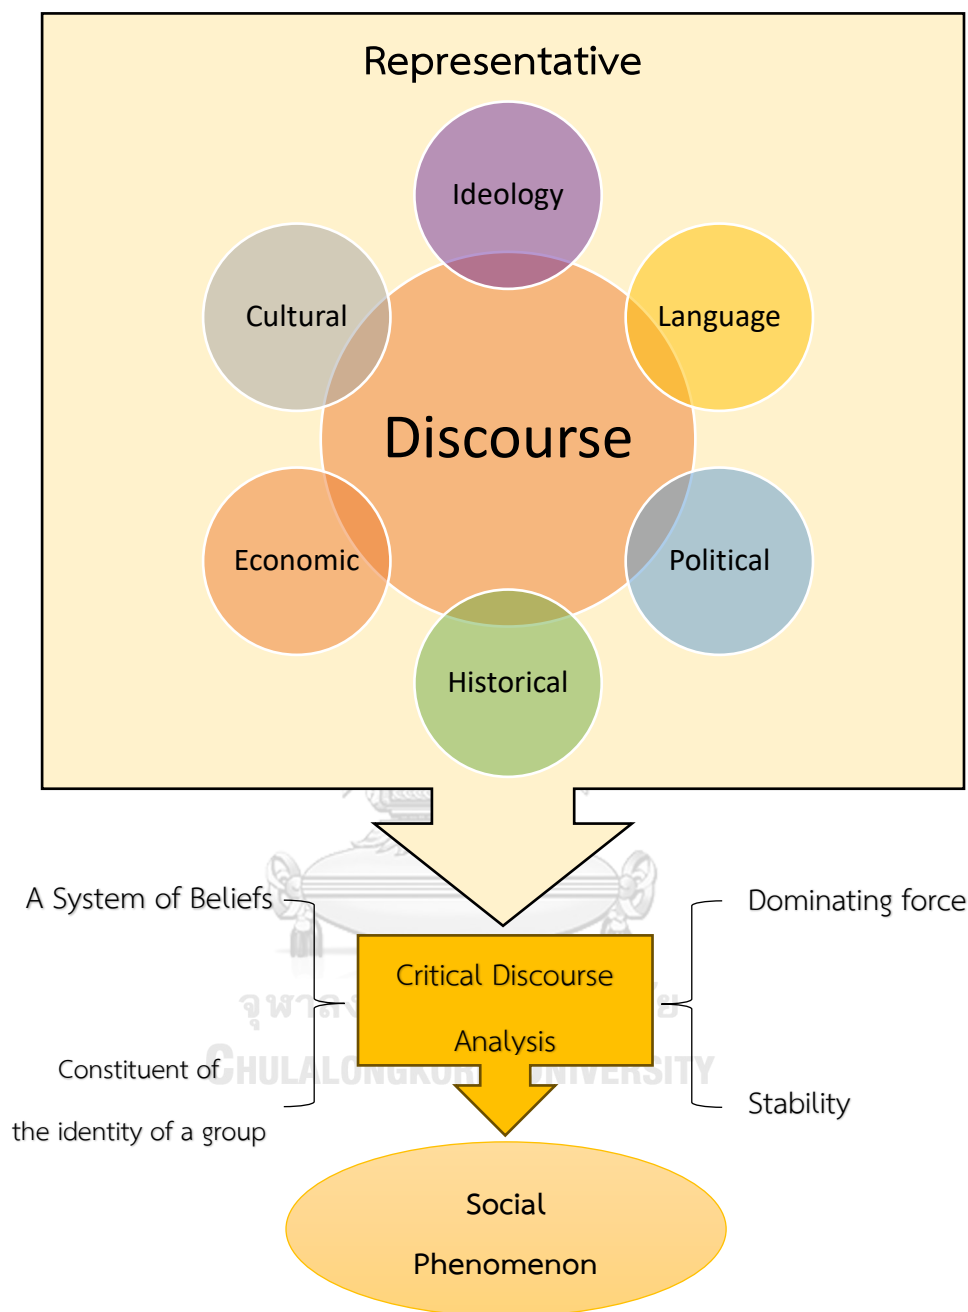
Representative

Ideology

Cultural

Language

Discourse

Economic

Political

Historical

A System of Beliefs

Dominating force

Critical Discourse Analysis

Constituent of the identity of a group

Stability

Social Phenomenon

จุฬาลงกรณ์มหาวิทยาลัย
CHULALONGKORN UNIVERSITY